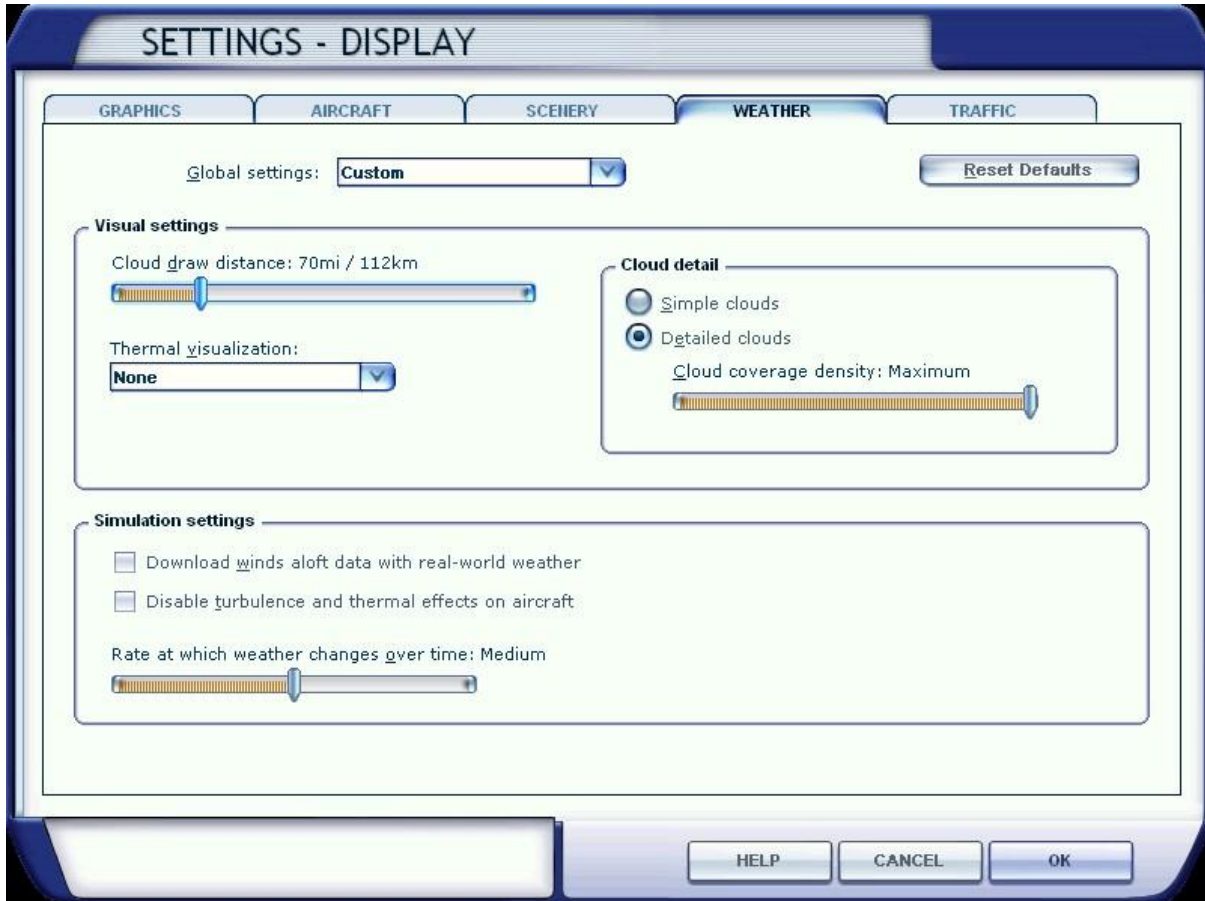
SETTINGS - DISPLAY

GRAPHICS
AIRCRAFT
SCENERY
WEATHER
TRAFFIC

Global settings: Custom

Reset Defaults

Visual settings

Cloud draw distance: 70mi / 112km

Thermal visualization:
None

Cloud detail

Simple clouds
Detailed clouds

Cloud coverage density: Maximum

Simulation settings

Download winds aloft data with real-world weather

Disable turbulence and thermal effects on aircraft

Rate at which weather changes over time: Medium

HELP
CANCEL
OK